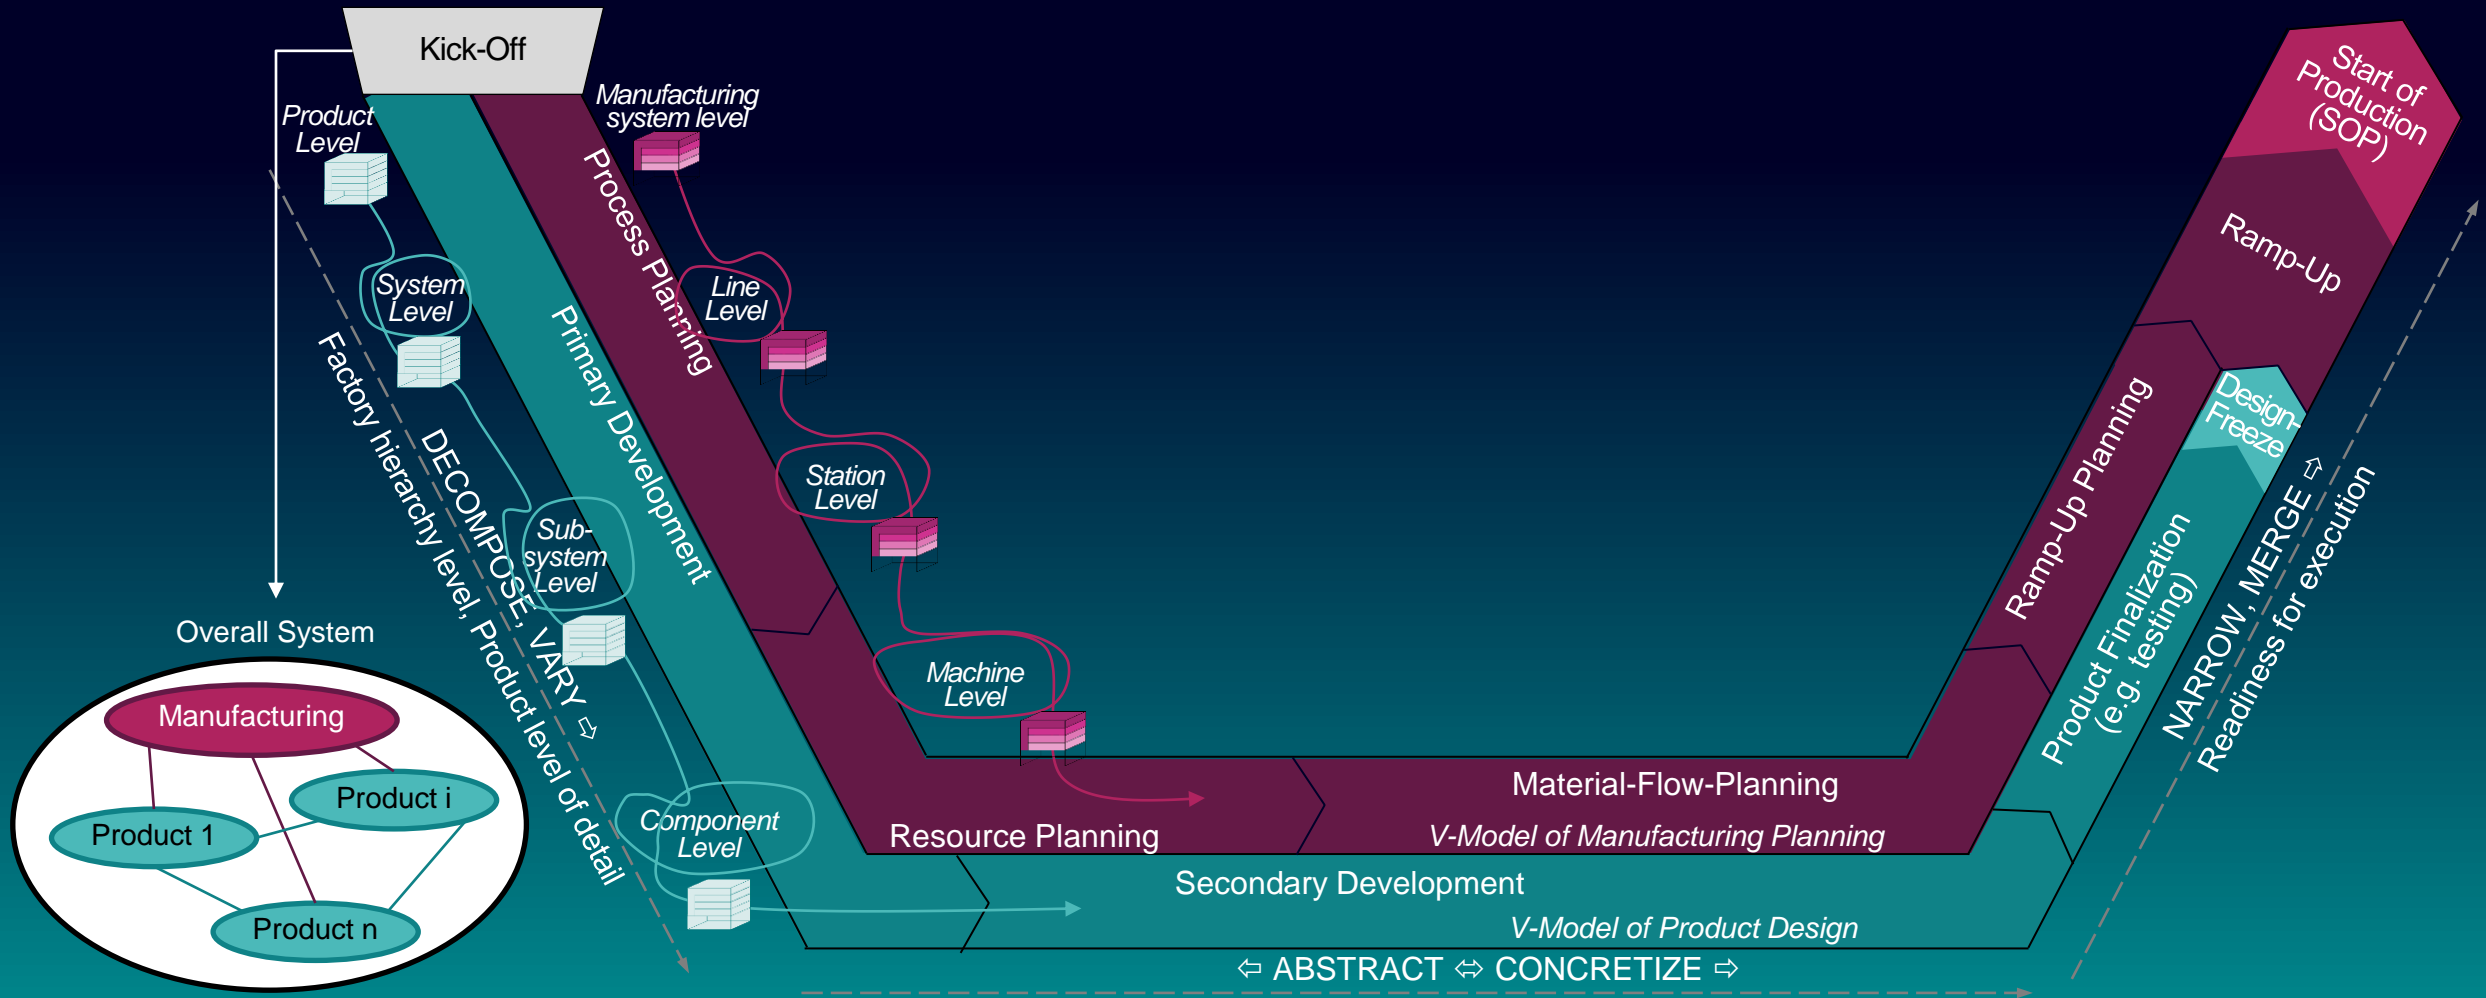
Kick-Off

Product Level

System Level

Sub-system Level

Component Level

Manufacturing system level

Line Level

Station Level

Machine Level

Process Planning

Primary Development

Factory hierarchy level, Product level of detail

DECOMPOSE, VARY ⇨

Overall System

Manufacturing

Product i

Product 1

Product n

Resource Planning

Material-Flow-Planning

V-Model of Manufacturing Planning

Secondary Development

V-Model of Product Design

⇦ ABSTRACT ⇔ CONCRETIZE ⇨

Start of Production (SOP)

Ramp-Up

Ramp-Up Planning

Design-Freeze

Product Finalization (e.g. testing)

NARROW, MERGE ⇨

Readiness for execution